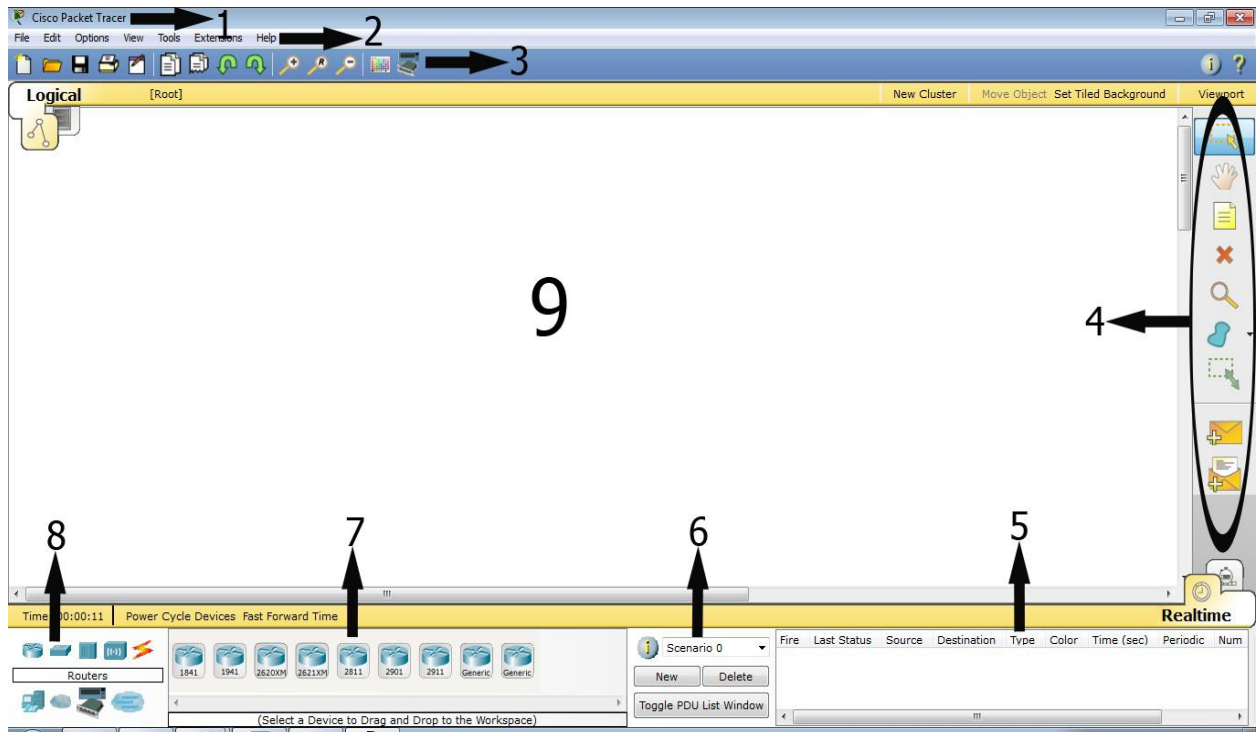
Cisco Packet Tracer 1

File Edit Options View Tools Extensions Help 2

3

Logical [Root] New Cluster Move Object Set Tiled Background Viewport

9

4

8 7 6 5

Time: 00:00:11 Power Cycle Devices Fast Forward Time

Realtime

Routers

1841 1941 2620XM 2621XM 2811 2901 2911 Generic Generic

(Select a Device to Drag and Drop to the Workspace)

Scenario 0

New Delete

Toggle PDU List Window

| Fire | Last Status | Source | Destination | Type | Color | Time (sec) | Periodic | Num |
|---|---|---|---|---|---|---|---|---|